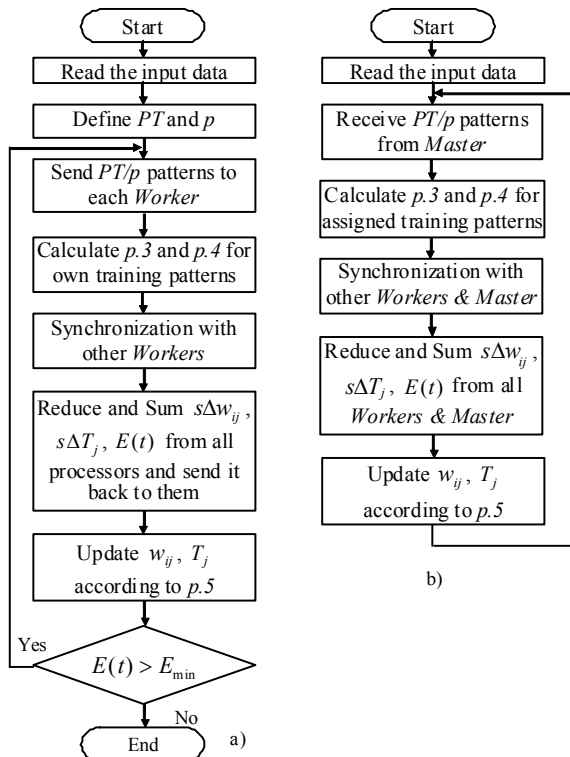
Start

Read the input data

Define *PT* and *p*

Send *PT/p* patterns to each *Worker*

Calculate *p.3* and *p.4* for own training patterns

Synchronization with other *Workers*

Reduce and Sum $s\Delta w_{ij}$, $s\Delta T_j$, $E(t)$ from all processors and send it back to them

Update $w_{ij}$, $T_j$ according to *p.5*

Yes

$E(t) > E_{\min}$

No

End

a)

Start

Read the input data

Receive *PT/p* patterns from *Master*

Calculate *p.3* and *p.4* for assigned training patterns

Synchronization with other *Workers & Master*

Reduce and Sum $s\Delta w_{ij}$, $s\Delta T_j$, $E(t)$ from all *Workers & Master*

Update $w_{ij}$, $T_j$ according to *p.5*

b)